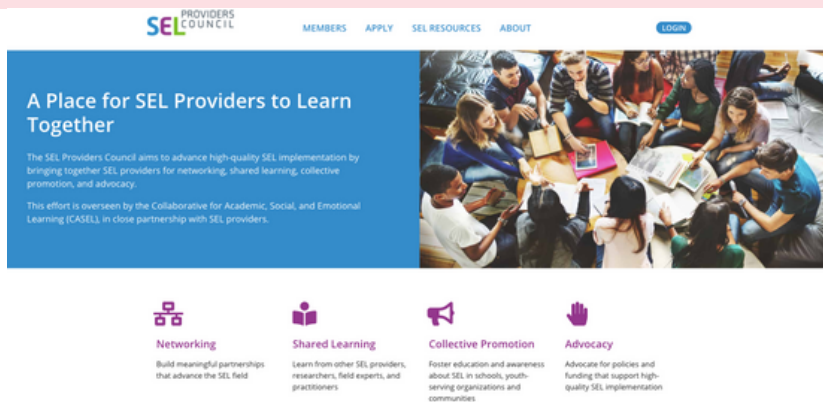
SEL PROVIDERS COUNCIL

MEMBERS APPLY SEL RESOURCES ABOUT

LOGIN

A Place for SEL Providers to Learn Together

The SEL Providers Council aims to advance high-quality SEL implementation by bringing together SEL providers for networking, shared learning, collective promotion, and advocacy.

This effort is overseen by the Collaborative for Academic, Social, and Emotional Learning (CASEL), in close partnership with SEL providers.

Networking

Build meaningful partnerships that advance the SEL field

Shared Learning

Learn from other SEL providers, researchers, field experts, and practitioners

Collective Promotion

Foster education and awareness about SEL in schools, youth-serving organizations and communities

Advocacy

Advocate for policies and funding that support high-quality SEL implementation